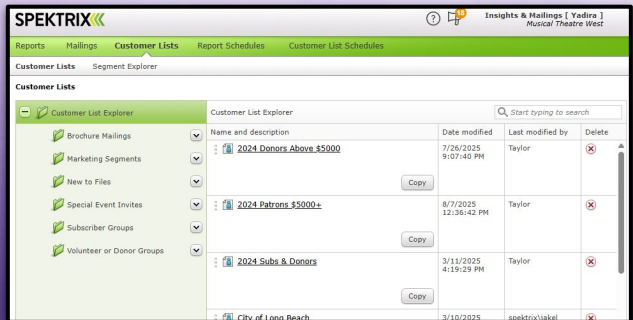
SPEKTRIX

? 18 Insights & Mailings [ Yadira ] Musical Theatre West

Reports Mailings Customer Lists Report Schedules Customer List Schedules

Customer Lists Segment Explorer

Customer Lists

Customer List Explorer
Brochure Mailings
Marketing Segments
New to Files
Special Event Invites
Subscriber Groups
Volunteer or Donor Groups

Customer List Explorer

Start typing to search

| Name and description | Date modified | Last modified by | Delete |
|---|---|---|---|
| 2024 Donors Above $5000 Copy | 7/26/2025 9:07:40 PM | Taylor | |
| 2024 Patrons $5000+ Copy | 8/7/2025 12:36:42 PM | Taylor | |
| 2024 Subs & Donors Copy | 3/11/2025 4:19:29 PM | Taylor | |
| City of Long Beach | 3/10/2025 | spektrix\jakel | |